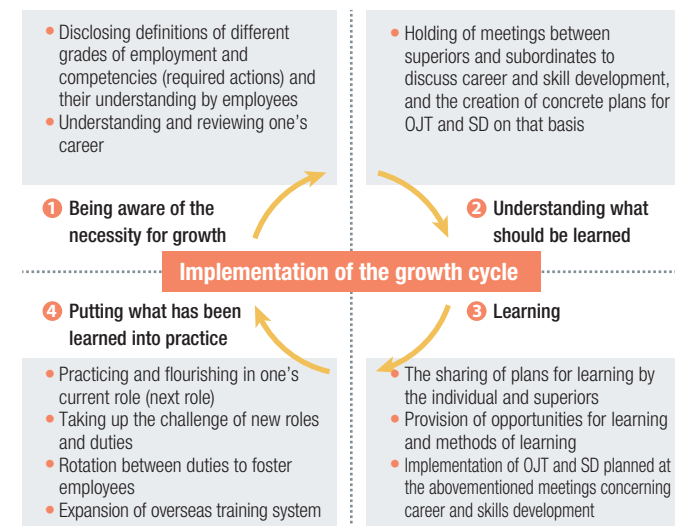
• Disclosing definitions of different grades of employment and competencies (required actions) and their understanding by employees
• Understanding and reviewing one's career

• Holding of meetings between superiors and subordinates to discuss career and skill development, and the creation of concrete plans for OJT and SD on that basis

1 Being aware of the necessity for growth

2 Understanding what should be learned

Implementation of the growth cycle

4 Putting what has been learned into practice

3 Learning

• Practicing and flourishing in one's current role (next role)
• Taking up the challenge of new roles and duties
• Rotation between duties to foster employees
• Expansion of overseas training system

• The sharing of plans for learning by the individual and superiors
• Provision of opportunities for learning and methods of learning
• Implementation of OJT and SD planned at the abovementioned meetings concerning career and skills development